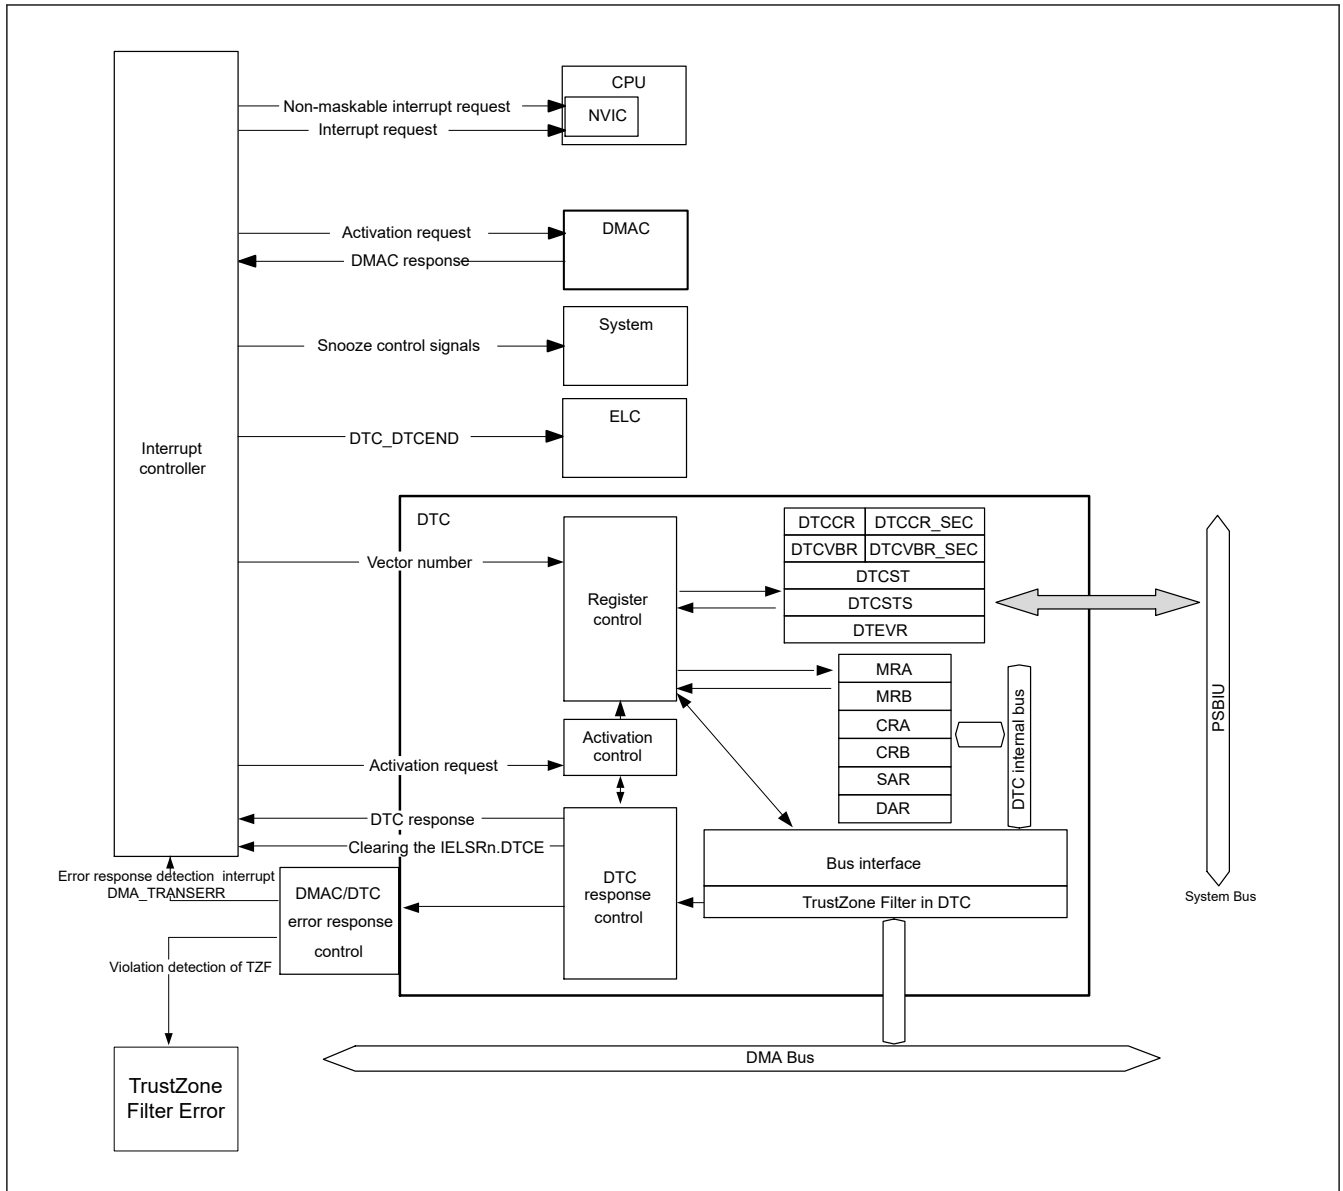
CPU
Non-maskable interrupt request
NVIC
Interrupt request

Activation request
DMAC
DMAC response

System
Snooze control signals

ELC
DTC_DTCEND

Interrupt controller

DTC
Vector number
Register control

| DTCCR | DTCCR_SEC |
|---|---|
| DTCVBR | DTCVBR_SEC |
| DTCST | |
| DTCSTS | |
| DTEVR | |

MRA
MRB
CRA
CRB
SAR
DAR
DTC internal bus

PSBIU
System Bus

Activation request
Activation control
DTC response
Clearing the IELSRn.DTCE
DTC response control
Bus interface
TrustZone Filter in DTC

Error response detection interrupt
DMA_TRANSERR
DMAC/DTC error response control
Violation detection of TZF

TrustZone Filter Error

DMA Bus